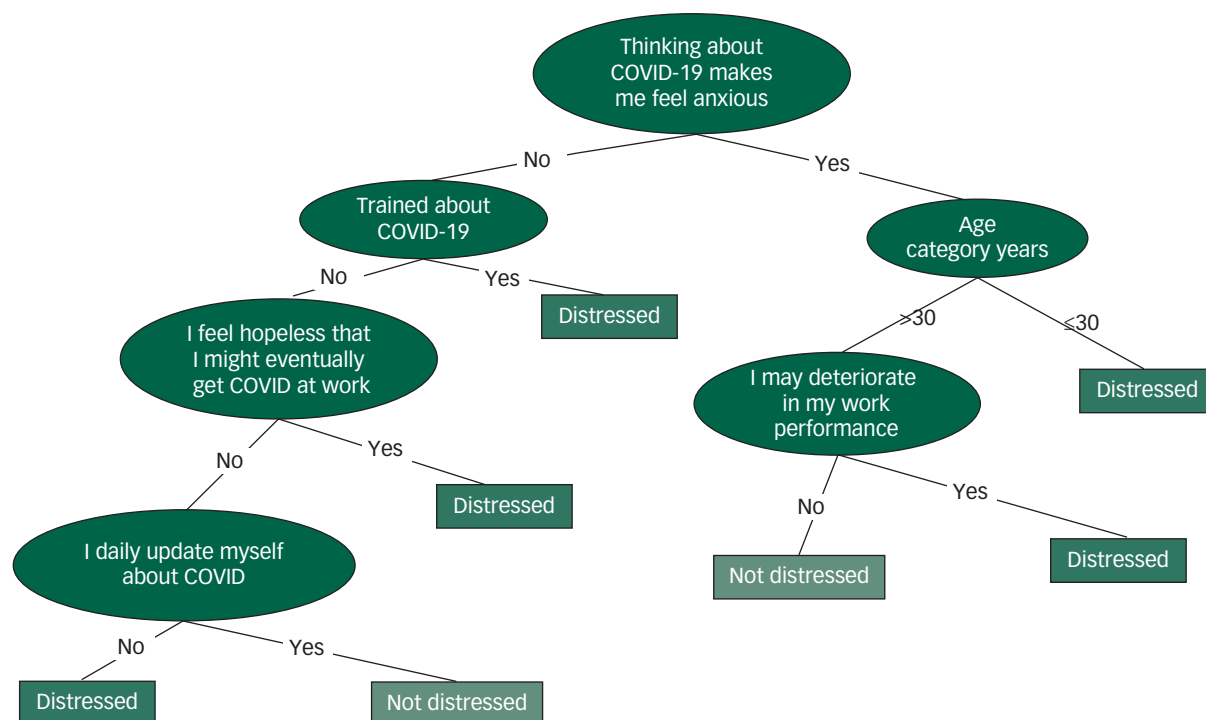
Thinking about COVID-19 makes me feel anxious

No

Yes

Trained about COVID-19

Age category years

No

Yes

Distressed

>30

≤30

I feel hopeless that I might eventually get COVID at work

I may deteriorate in my work performance

Distressed

No

Yes

Distressed

Yes

No

Distressed

I daily update myself about COVID

Not distressed

No

Yes

Distressed

Not distressed